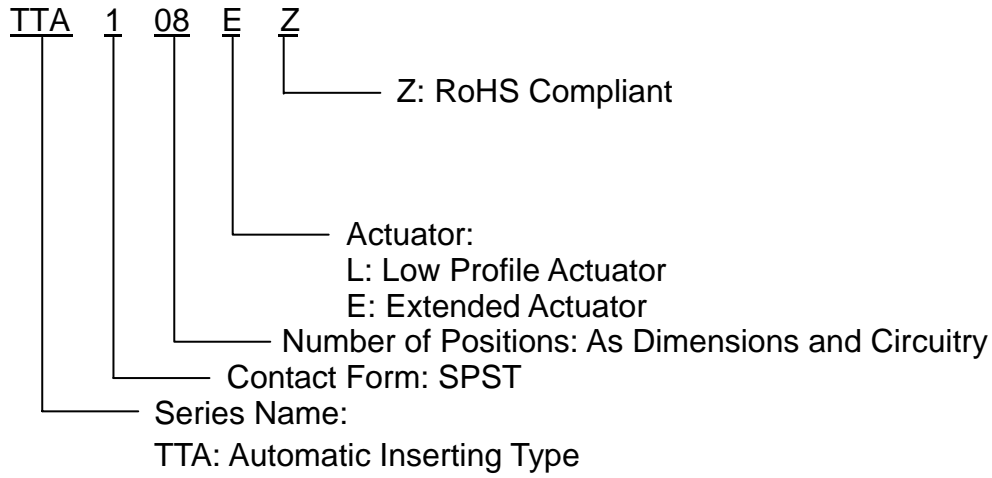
TTA 1 08 E Z

Z: RoHS Compliant

Actuator:
L: Low Profile Actuator
E: Extended Actuator

Number of Positions: As Dimensions and Circuitry

Contact Form: SPST

Series Name:
TTA: Automatic Inserting Type